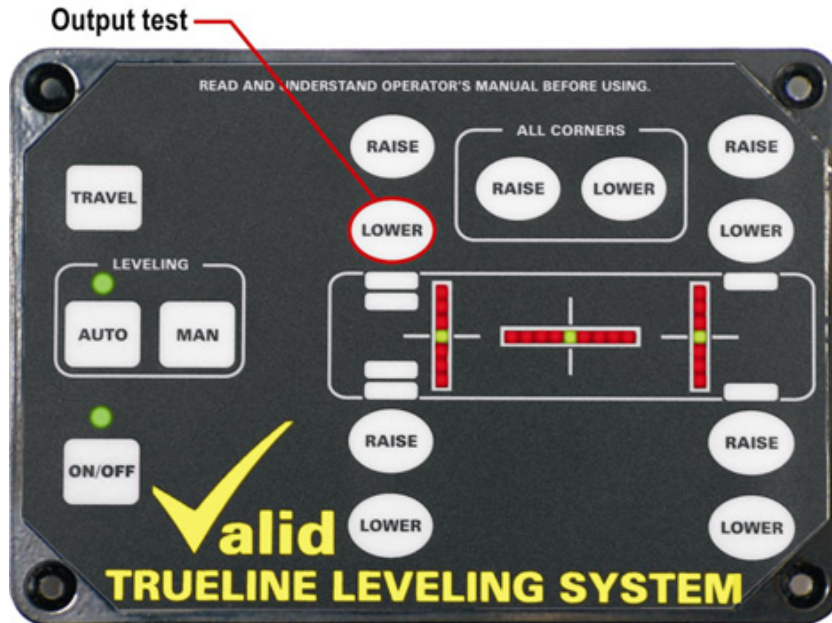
Output test

READ AND UNDERSTAND OPERATOR'S MANUAL BEFORE USING.

RAISE

ALL CORNERS

RAISE

LOWER

RAISE

TRAVEL

LOWER

LOWER

LEVELING

AUTO

MAN

RAISE

RAISE

ON/OFF

LOWER

LOWER

Valid

TRUELINE LEVELING SYSTEM